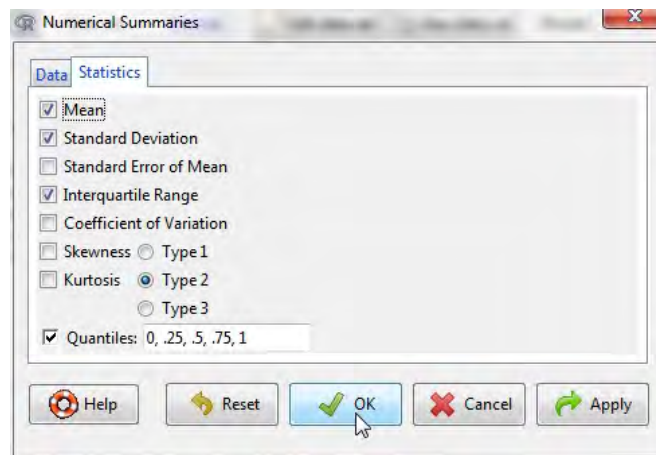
Numerical Summaries

Data Statistics

Mean
Standard Deviation
Standard Error of Mean
Interquartile Range
Coefficient of Variation
Skewness Type 1
Kurtosis Type 2
Type 3
Quantiles: 0, .25, .5, .75, 1

Help Reset OK Cancel Apply